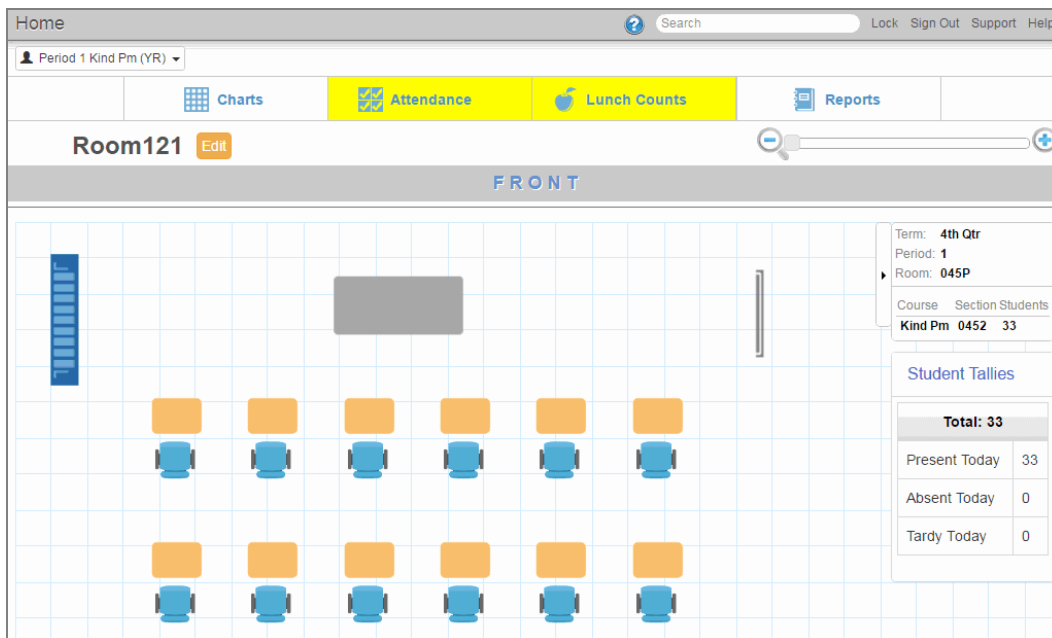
Home

Search

Lock Sign Out Support Help

Period 1 Kind Pm (YR)

Charts

Attendance

Lunch Counts

Reports

Room121 Edit

FRONT

Term: 4th Qtr
Period: 1
Room: 045P

| Course | Section | Students |
|---|---|---|
| Kind Pm | 0452 | 33 |

Student Tallies

| Total: 33 | |
|---|---|
| Present Today | 33 |
| Absent Today | 0 |
| Tardy Today | 0 |